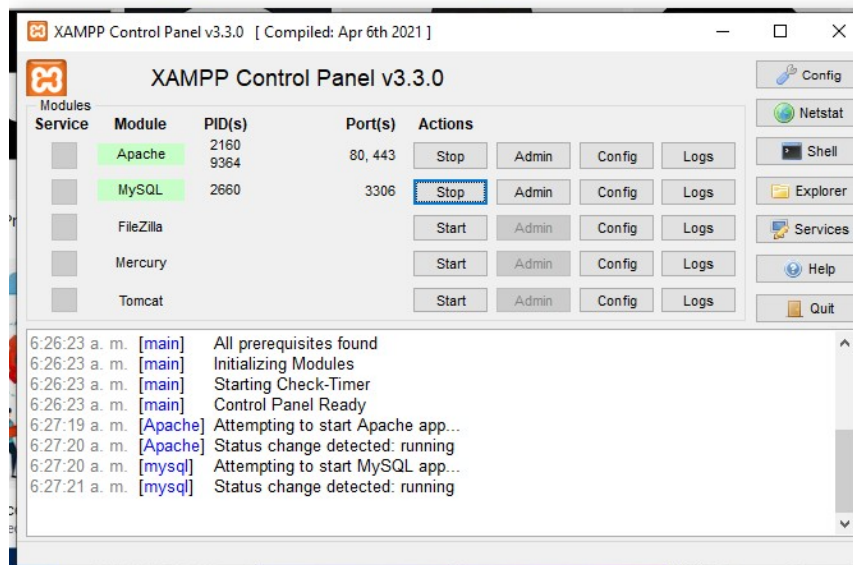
XAMPP Control Panel v3.3.0 [ Compiled: Apr 6th 2021 ]

XAMPP Control Panel v3.3.0

Config
Netstat
Shell
Explorer
Services
Help
Quit

Modules

| Service | Module | PID(s) | Port(s) | Actions | | | |
|---|---|---|---|---|---|---|---|
| | Apache | 2160 9364 | 80, 443 | Stop | Admin | Config | Logs |
| | MySQL | 2660 | 3306 | Stop | Admin | Config | Logs |
| | FileZilla | | | Start | Admin | Config | Logs |
| | Mercury | | | Start | Admin | Config | Logs |
| | Tomcat | | | Start | Admin | Config | Logs |

6:26:23 a. m. [main] All prerequisites found
6:26:23 a. m. [main] Initializing Modules
6:26:23 a. m. [main] Starting Check-Timer
6:26:23 a. m. [main] Control Panel Ready
6:27:19 a. m. [Apache] Attempting to start Apache app...
6:27:20 a. m. [Apache] Status change detected: running
6:27:20 a. m. [mysql] Attempting to start MySQL app...
6:27:21 a. m. [mysql] Status change detected: running